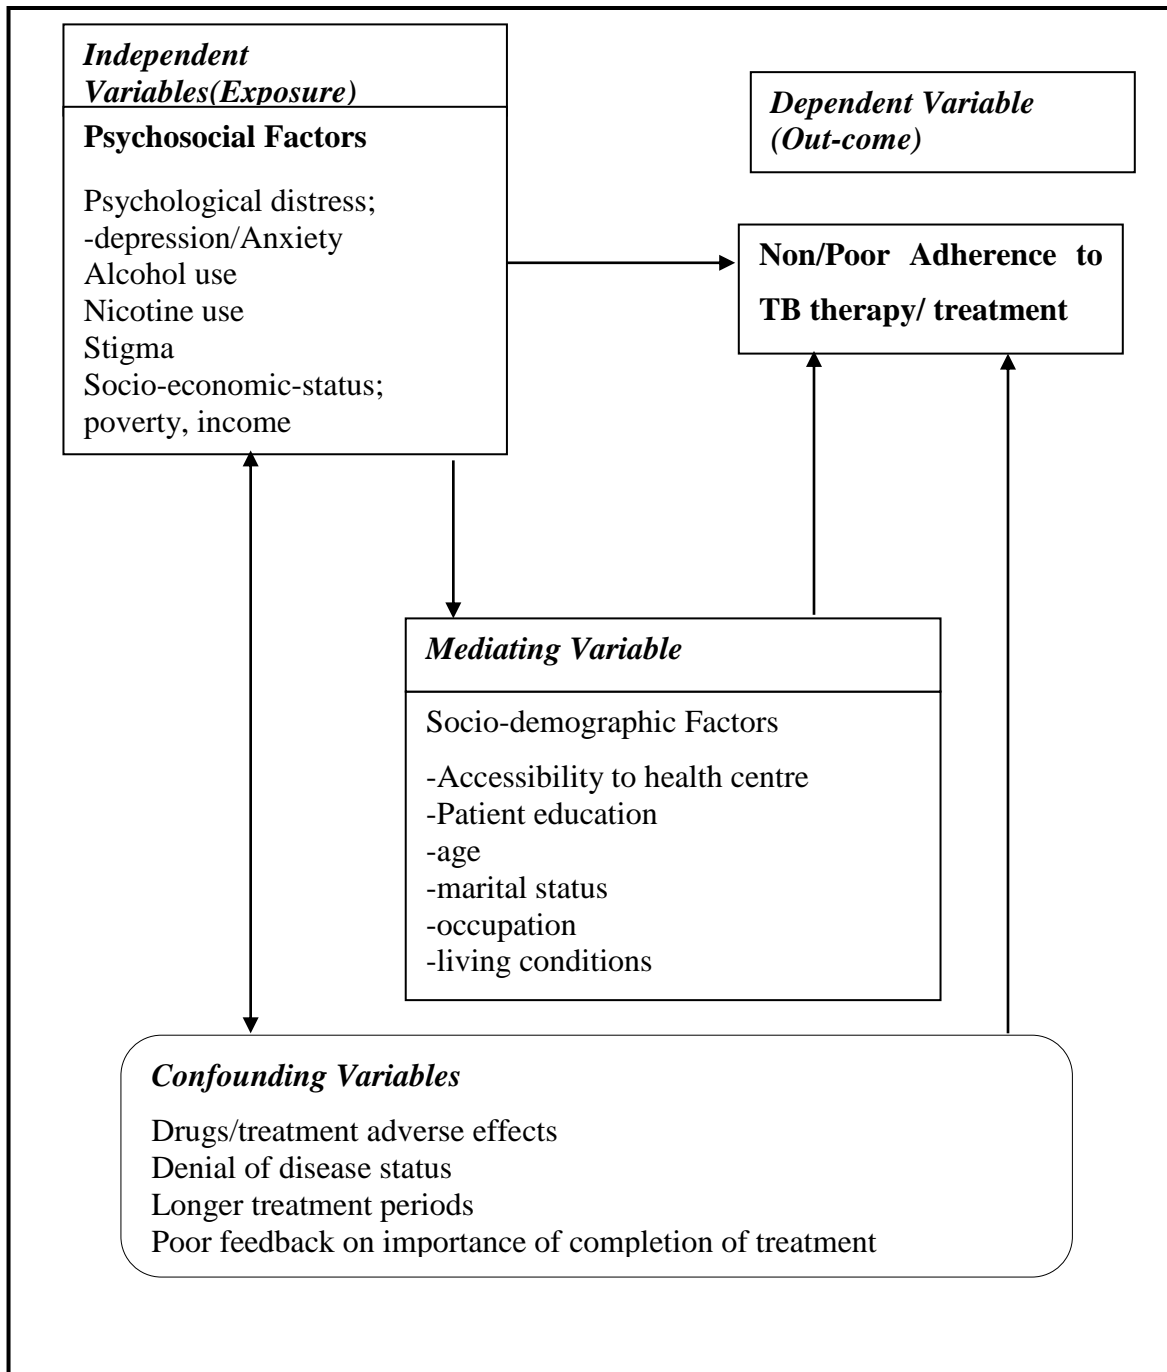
Independent Variables(Exposure)

Psychosocial Factors

Psychological distress;
-depression/Anxiety
Alcohol use
Nicotine use
Stigma
Socio-economic-status;
poverty, income

Dependent Variable (Out-come)

Non/Poor Adherence to TB therapy/ treatment

Mediating Variable

Socio-demographic Factors

-Accessibility to health centre
-Patient education
-age
-marital status
-occupation
-living conditions

Confounding Variables

Drugs/treatment adverse effects
Denial of disease status
Longer treatment periods
Poor feedback on importance of completion of treatment